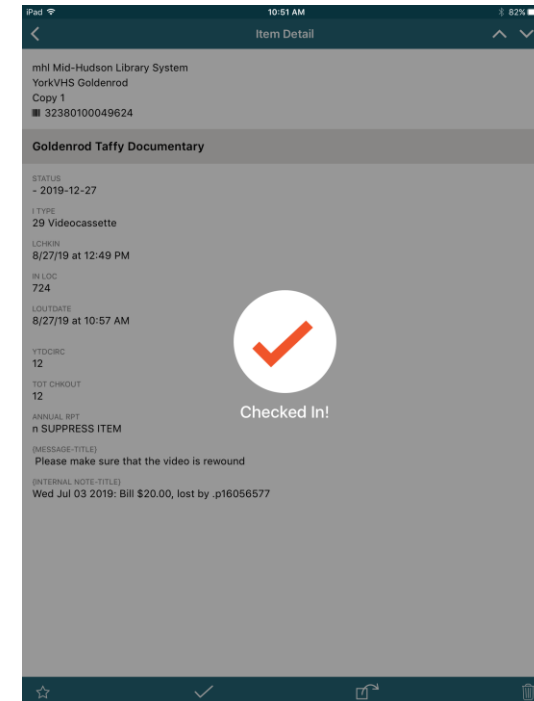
iPad 10:51 AM 82%

Item Detail

mhl Mid-Hudson Library System
YorkVHS Goldenrod
Copy 1
32380100049624

Goldenrod Taffy Documentary

STATUS
- 2019-12-27

I TYPE
29 Videocassette

LCHKIN
8/27/19 at 12:49 PM

IN LOC
724

LOUTDATE
8/27/19 at 10:57 AM

YTDCIRC
12

TOT CHKOUT
12

ANNUAL RPT
n SUPPRESS ITEM

(MESSAGE-TITLE)
Please make sure that the video is rewound

(INTERNAL NOTE-TITLE)
Wed Jul 03 2019: Bill $20.00, lost by .p16056577

Checked In!